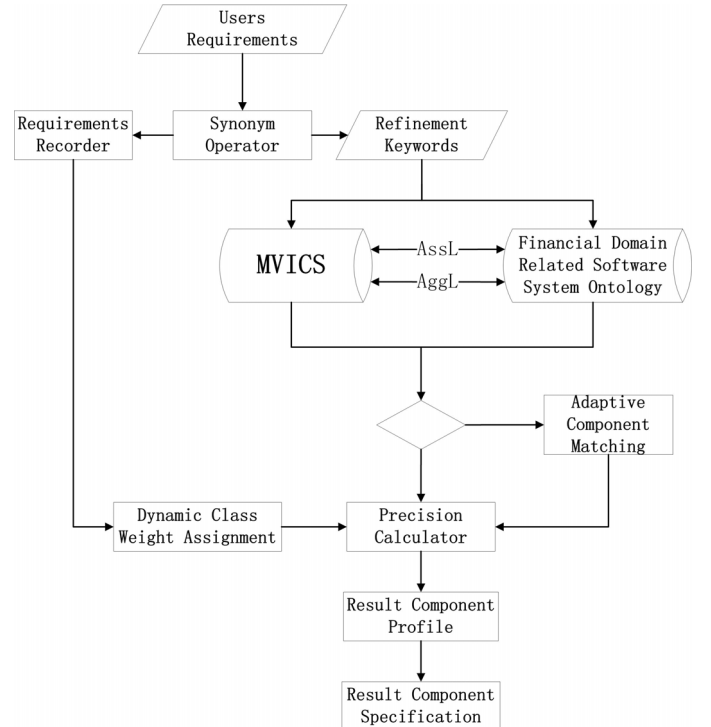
Users Requirements

Requirements Recorder

Synonym Operator

Refinement Keywords

MVICS

AssL

AggL

Financial Domain Related Software System Ontology

Adaptive Component Matching

Dynamic Class Weight Assignment

Precision Calculator

Result Component Profile

Result Component Specification